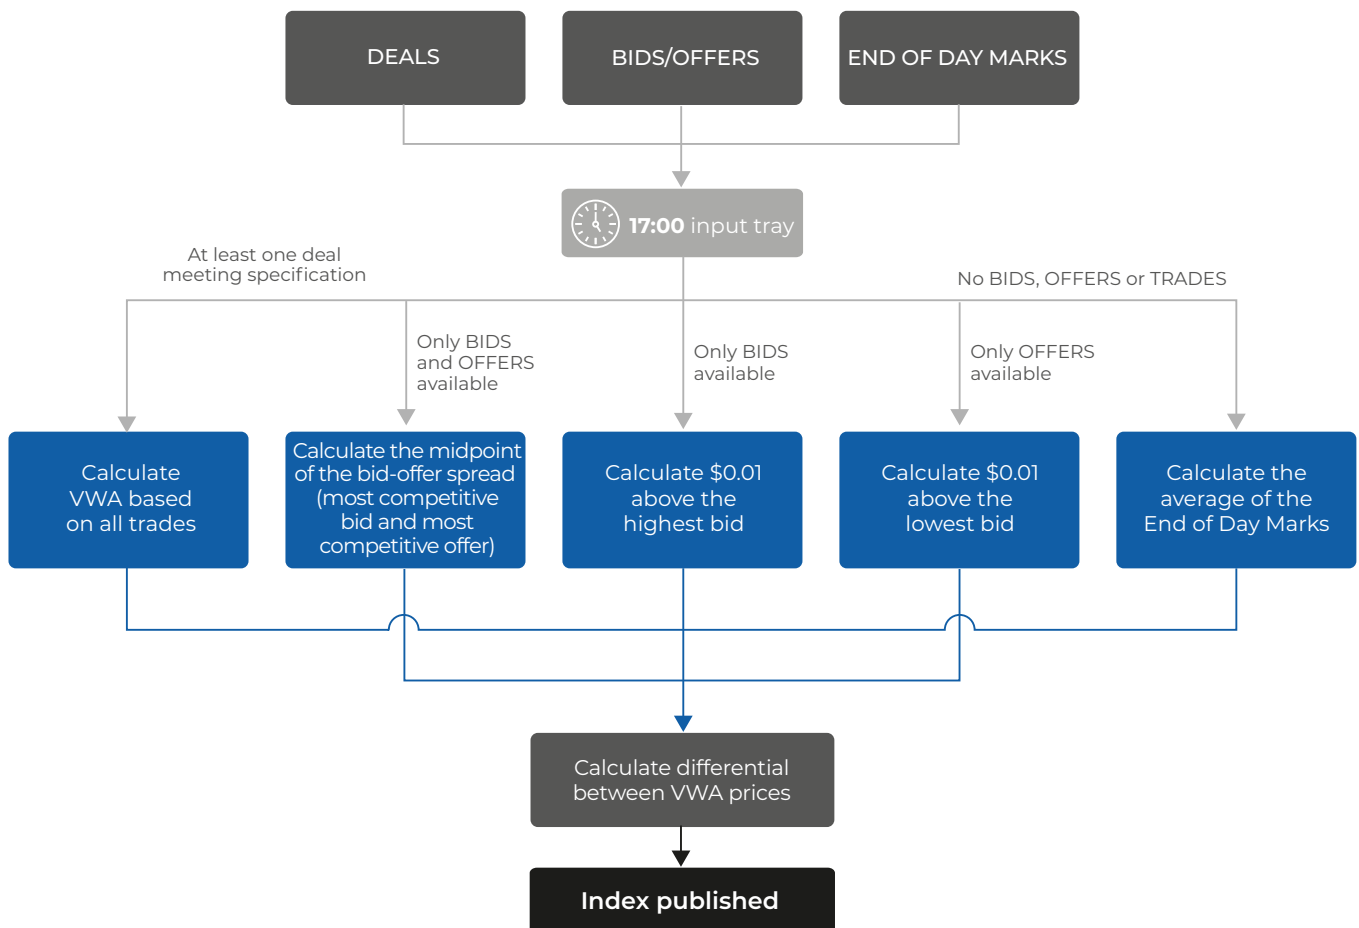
DEALS

BIDS/OFFERS

END OF DAY MARKS

17:00 input tray

At least one deal meeting specification

No BIDS, OFFERS or TRADES

Only BIDS and OFFERS available

Only BIDS available

Only OFFERS available

Calculate VWA based on all trades

Calculate the midpoint of the bid-offer spread (most competitive bid and most competitive offer)

Calculate $0.01 above the highest bid

Calculate $0.01 above the lowest bid

Calculate the average of the End of Day Marks

Calculate differential between VWA prices

Index published